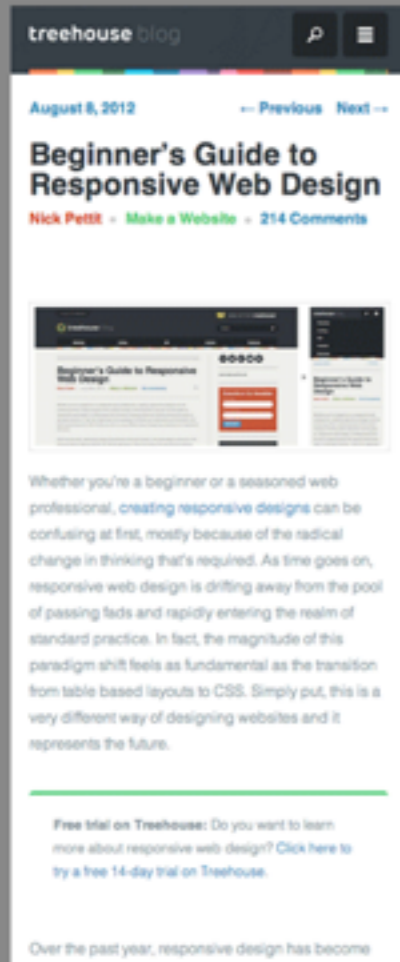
treehouse blog

August 8, 2012 ← Previous Next →

Beginner's Guide to Responsive Web Design

Nick Pettit • Make a Website • 214 Comments

Whether you're a beginner or a seasoned web professional, creating responsive designs can be confusing at first, mostly because of the radical change in thinking that's required. As time goes on, responsive web design is drifting away from the pool of passing fads and rapidly entering the realm of standard practice. In fact, the magnitude of this paradigm shift feels as fundamental as the transition from table based layouts to CSS. Simply put, this is a very different way of designing websites and it represents the future.

Free trial on Treehouse: Do you want to learn more about responsive web design? Click here to try a free 14-day trial on Treehouse.

Over the past year, responsive design has become